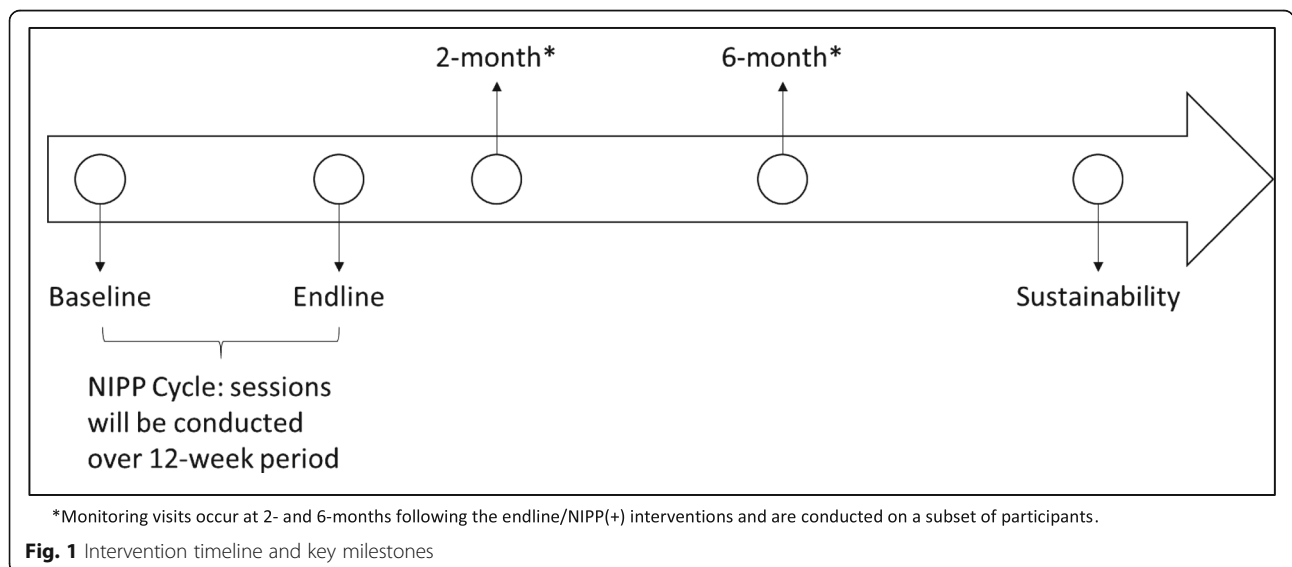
2-month*

6-month*

Baseline

Endline

Sustainability

NIPP Cycle: sessions will be conducted over 12-week period

*Monitoring visits occur at 2- and 6-months following the endline/NIPP(+) interventions and are conducted on a subset of participants.

**Fig. 1** Intervention timeline and key milestones